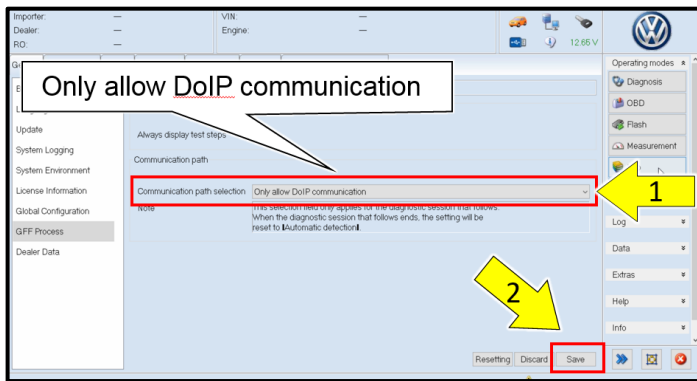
Importer: —
Dealer: —
RO: —
VIN: —
Engine: —
12.65 V

Only allow DoIP communication

Update
System Logging
System Environment
License Information
Global Configuration
GFF Process
Dealer Data

Always display test steps
Communication path
Communication path selection
Only allow DoIP communication
Note
This selection field only applies for the diagnostic session that follows. When the diagnostic session that follows ends, the setting will be reset to Automatic detection.

1
2

Operating modes
Diagnosis
OBD
Flash
Measurement
Log
Data
Extras
Help
Info

Resetting
Discard
Save